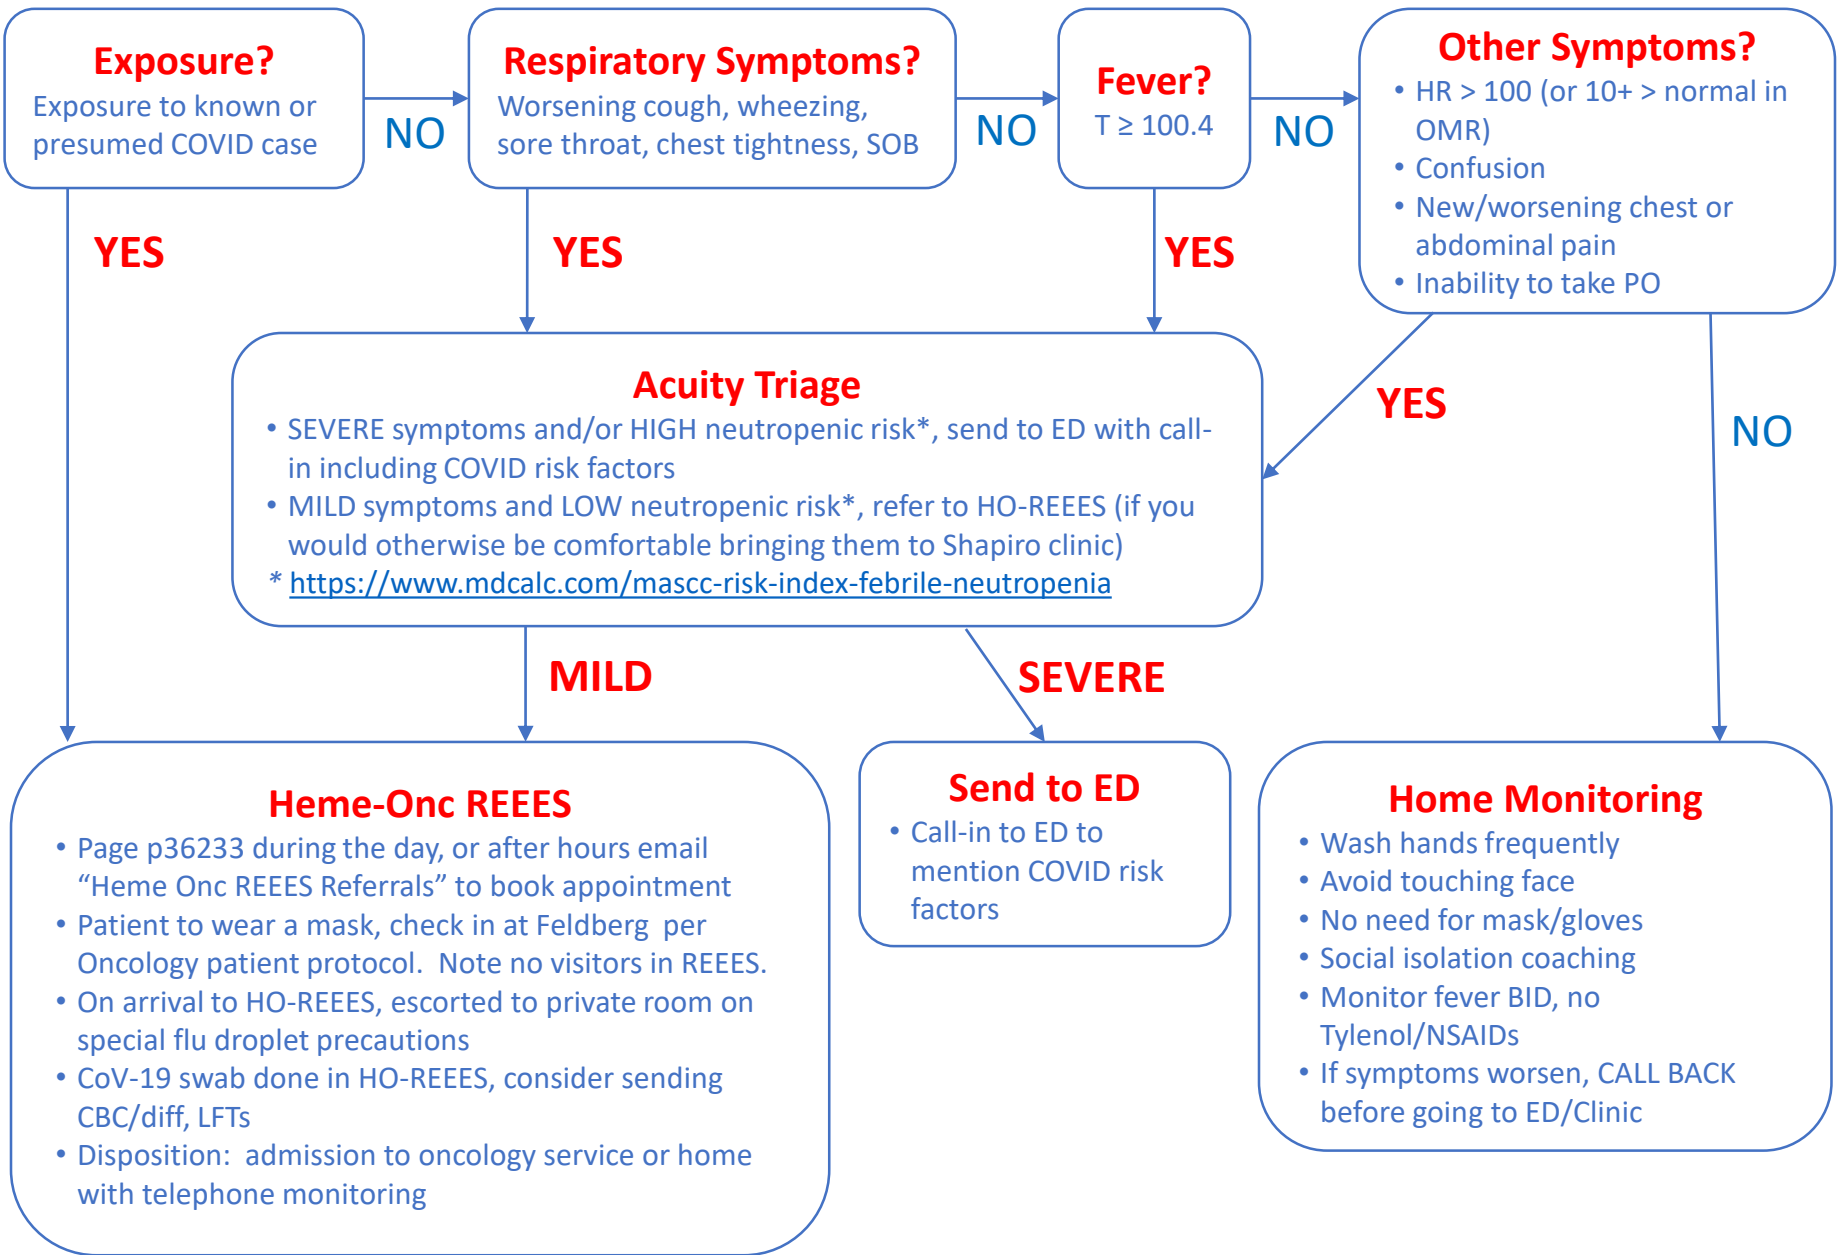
Exposure?
Exposure to known or presumed COVID case

NO

Respiratory Symptoms?
Worsening cough, wheezing, sore throat, chest tightness, SOB

NO

Fever?
T ≥ 100.4

NO

Other Symptoms?
• HR > 100 (or 10+ > normal in OMR)
• Confusion
• New/worsening chest or abdominal pain
• Inability to take PO

YES

YES

YES

YES

NO

Acuity Triage
• SEVERE symptoms and/or HIGH neutropenic risk*, send to ED with call-in including COVID risk factors
• MILD symptoms and LOW neutropenic risk*, refer to HO-REEES (if you would otherwise be comfortable bringing them to Shapiro clinic)
* https://www.mdcalc.com/mascc-risk-index-febrile-neutropenia

MILD

SEVERE

Heme-Onc REEES
• Page p36233 during the day, or after hours email “Heme Onc REEES Referrals” to book appointment
• Patient to wear a mask, check in at Feldberg per Oncology patient protocol. Note no visitors in REEES.
• On arrival to HO-REEES, escorted to private room on special flu droplet precautions
• CoV-19 swab done in HO-REEES, consider sending CBC/diff, LFTs
• Disposition: admission to oncology service or home with telephone monitoring

Send to ED
• Call-in to ED to mention COVID risk factors

Home Monitoring
• Wash hands frequently
• Avoid touching face
• No need for mask/gloves
• Social isolation coaching
• Monitor fever BID, no Tylenol/NSAIDs
• If symptoms worsen, CALL BACK before going to ED/Clinic